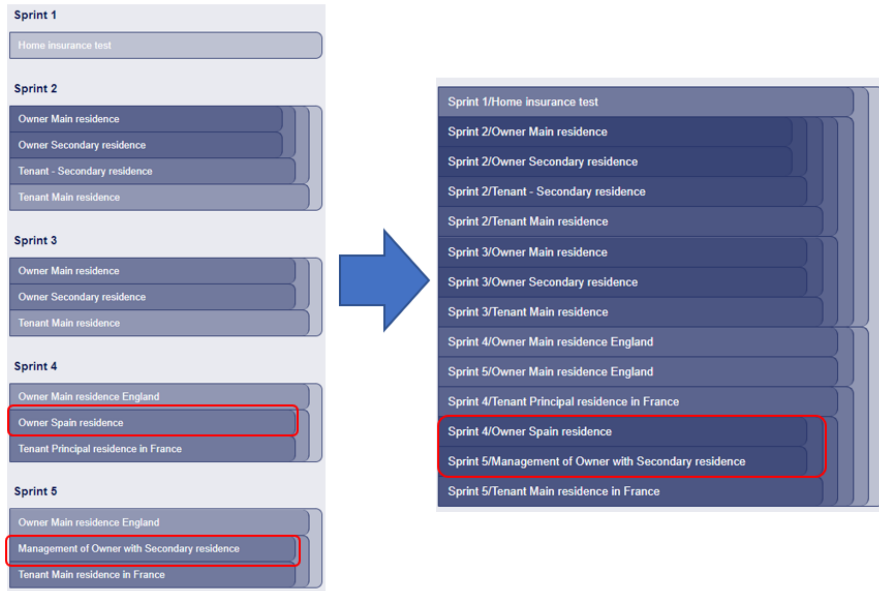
Sprint 1

Home insurance test

Sprint 2

Owner Main residence

Owner Secondary residence

Tenant - Secondary residence

Tenant Main residence

Sprint 3

Owner Main residence

Owner Secondary residence

Tenant Main residence

Sprint 4

Owner Main residence England

Owner Spain residence

Tenant Principal residence in France

Sprint 5

Owner Main residence England

Management of Owner with Secondary residence

Tenant Main residence in France

Sprint 1/Home insurance test

Sprint 2/Owner Main residence

Sprint 2/Owner Secondary residence

Sprint 2/Tenant - Secondary residence

Sprint 2/Tenant Main residence

Sprint 3/Owner Main residence

Sprint 3/Owner Secondary residence

Sprint 3/Tenant Main residence

Sprint 4/Owner Main residence England

Sprint 5/Owner Main residence England

Sprint 4/Tenant Principal residence in France

Sprint 4/Owner Spain residence

Sprint 5/Management of Owner with Secondary residence

Sprint 5/Tenant Main residence in France